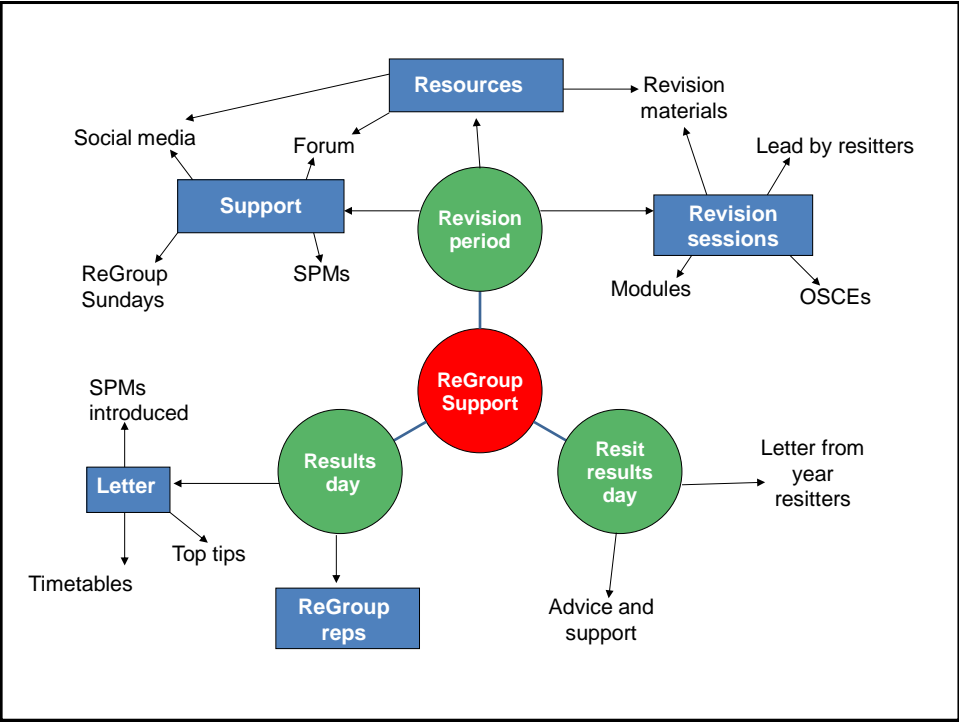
Resources

Revision materials

Social media

Forum

Lead by resitters

Support

Revision period

Revision sessions

ReGroup Sundays

SPMs

Modules

OSCEs

SPMs introduced

ReGroup Support

Letter

Results day

Resit results day

Letter from year resitters

Top tips

Timetables

ReGroup reps

Advice and support